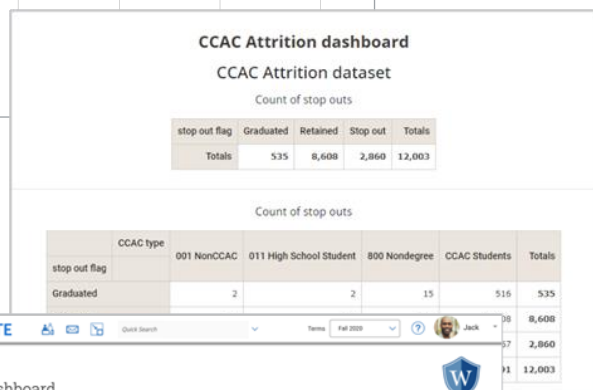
CCAC Attrition dashboard

CCAC Attrition dataset

Count of stop outs

| stop out flag | Graduated | Retained | Stop out | Totals |
|---|---|---|---|---|
| Totals | 535 | 8,608 | 2,860 | 12,003 |

Count of stop outs

| stop out flag | CCAC type 001 NonCCAC | 011 High School Student | 800 Nondegree | CCAC Students | Totals |
|---|---|---|---|---|---|
| Graduated | 2 | 2 | 15 | 516 | 535 |
| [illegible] | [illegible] | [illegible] | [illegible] | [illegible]08 | 8,608 |
| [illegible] | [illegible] | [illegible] | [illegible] | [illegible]57 | 2,860 |
| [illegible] | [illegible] | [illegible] | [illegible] | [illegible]91 | 12,003 |

TE

Quick Search

Terms Fall 2020

Jack

W

shboard